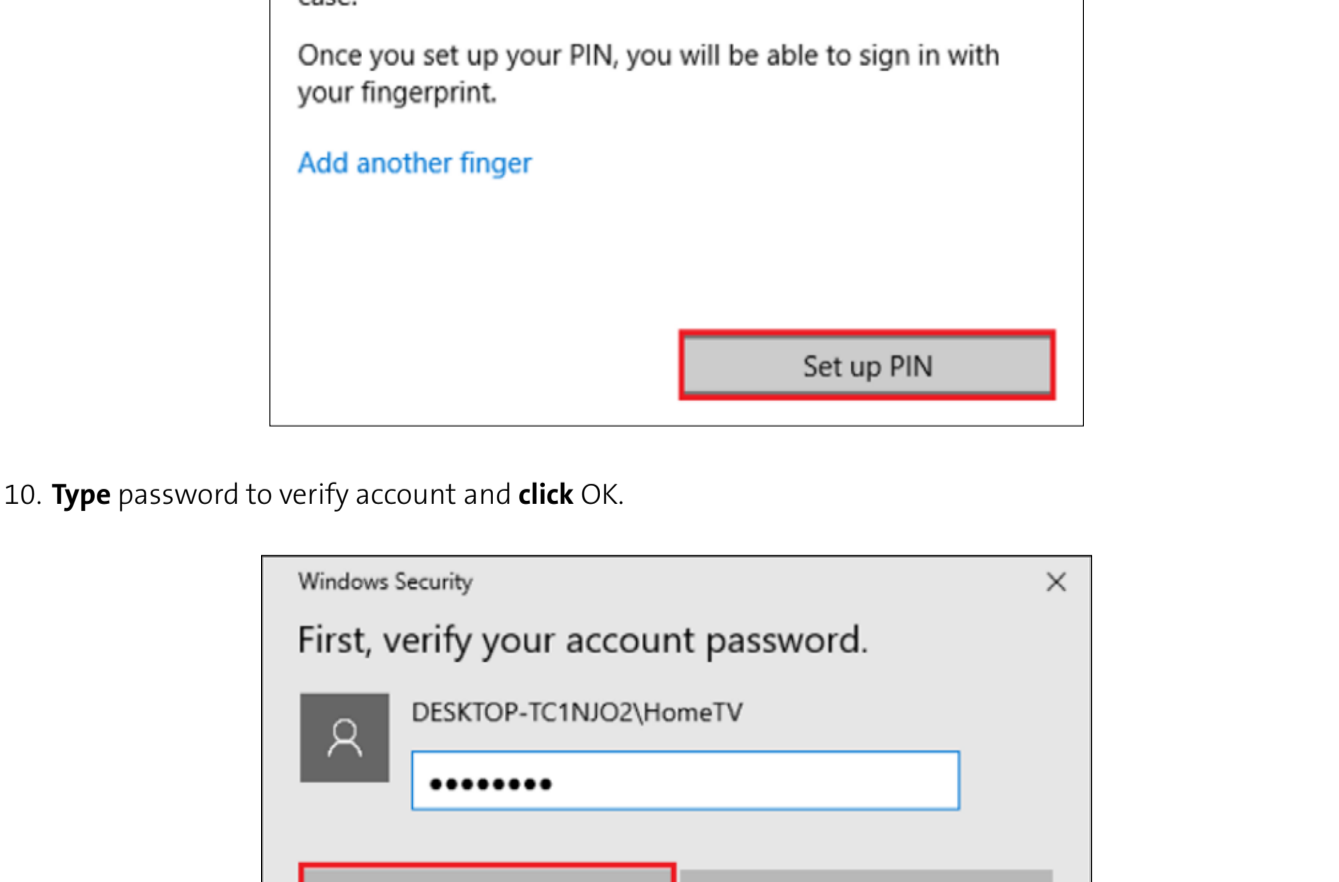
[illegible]

Once you set up your PIN, you will be able to sign in with your fingerprint.

Add another finger

Set up PIN

10. **Type** password to verify account and **click** OK.

Windows Security ×

First, verify your account password.

DESKTOP-TC1NJO2\HomeTV

••••••••